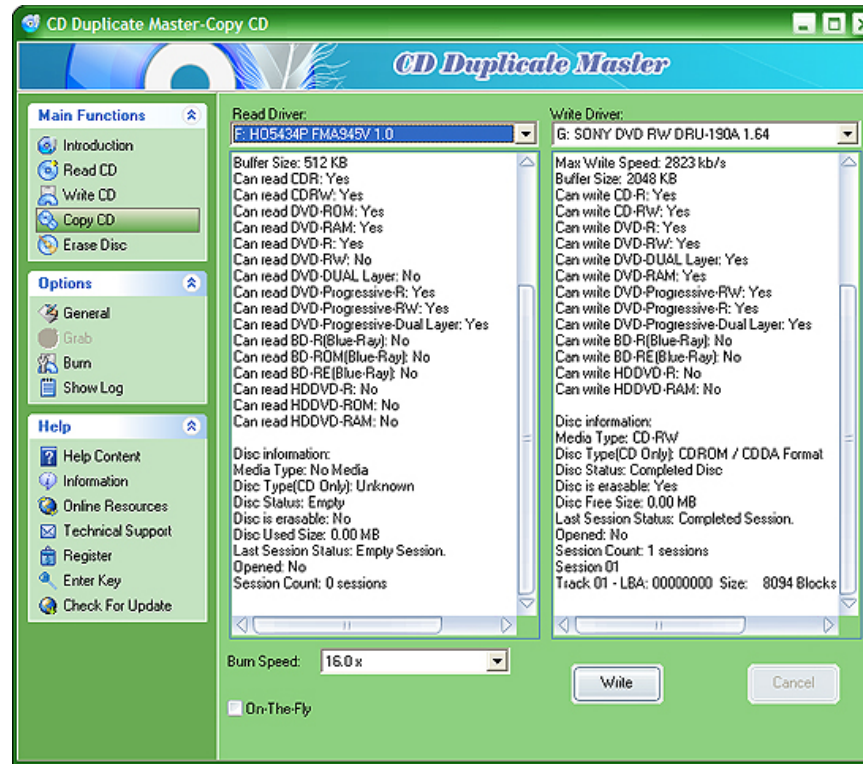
CD Duplicate Master-Copy CD

CD Duplicate Master

Main Functions
Introduction
Read CD
Write CD
Copy CD
Erase Disc

Options
General
Grab
Burn
Show Log

Help
Help Content
Information
Online Resources
Technical Support
Register
Enter Key
Check For Update

Read Driver:
F: HO5434P FMA945V 1.0

Buffer Size: 512 KB
Can read CDR: Yes
Can read CDRW: Yes
Can read DVD-ROM: Yes
Can read DVD-RAM: Yes
Can read DVD-R: Yes
Can read DVD-RW: No
Can read DVD-DUAL Layer: No
Can read DVD-Progressive-R: Yes
Can read DVD-Progressive-RW: Yes
Can read DVD-Progressive-Dual Layer: Yes
Can read BD-R(Blue-Ray): No
Can read BD-ROM(Blue-Ray): No
Can read BD-RE(Blue-Ray): No
Can read HDDVD-R: No
Can read HDDVD-ROM: No
Can read HDDVD-RAM: No

Disc information:
Media Type: No Media
Disc Type(CD Only): Unknown
Disc Status: Empty
Disc is erasable: No
Disc Used Size: 0.00 MB
Last Session Status: Empty Session.
Opened: No
Session Count: 0 sessions

Write Driver:
G: SONY DVD RW DRU-190A 1.64

Max Write Speed: 2823 kb/s
Buffer Size: 2048 KB
Can write CD-R: Yes
Can write CD-RW: Yes
Can write DVD-R: Yes
Can write DVD-RW: Yes
Can write DVD-DUAL Layer: Yes
Can write DVD-RAM: Yes
Can write DVD-Progressive-RW: Yes
Can write DVD-Progressive-R: Yes
Can write DVD-Progressive-Dual Layer: Yes
Can write BD-R(Blue-Ray): No
Can write BD-RE(Blue-Ray): No
Can write HDDVD-R: No
Can write HDDVD-RAM: No

Disc information:
Media Type: CD-RW
Disc Type(CD Only): CDROM / CDDA Format
Disc Status: Completed Disc
Disc is erasable: Yes
Disc Free Size: 0.00 MB
Last Session Status: Completed Session.
Opened: No
Session Count: 1 sessions
Session 01
Track 01 - LBA: 00000000 Size: 8094 Blocks

Burn Speed: 16.0 x

On-The-Fly

Write

Cancel